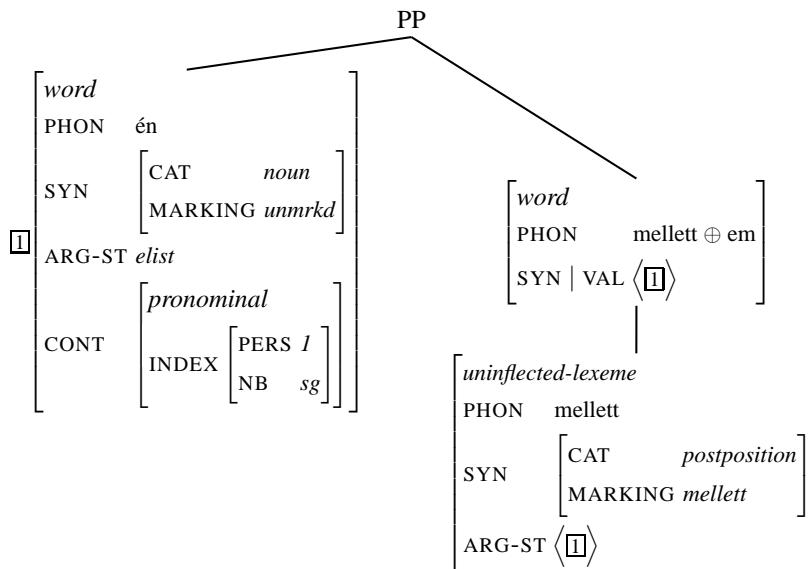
PP

1
word
PHON én
SYN
CAT noun
MARKING unmrkd
ARG-ST elist
CONT
pronominal
INDEX
PERS 1
NB sg

word
PHON mellett $\oplus$ em
SYN | VAL $\langle$ 1 $\rangle$

uninflected-lexeme
PHON mellett
SYN
CAT postposition
MARKING mellett
ARG-ST $\langle$ 1 $\rangle$